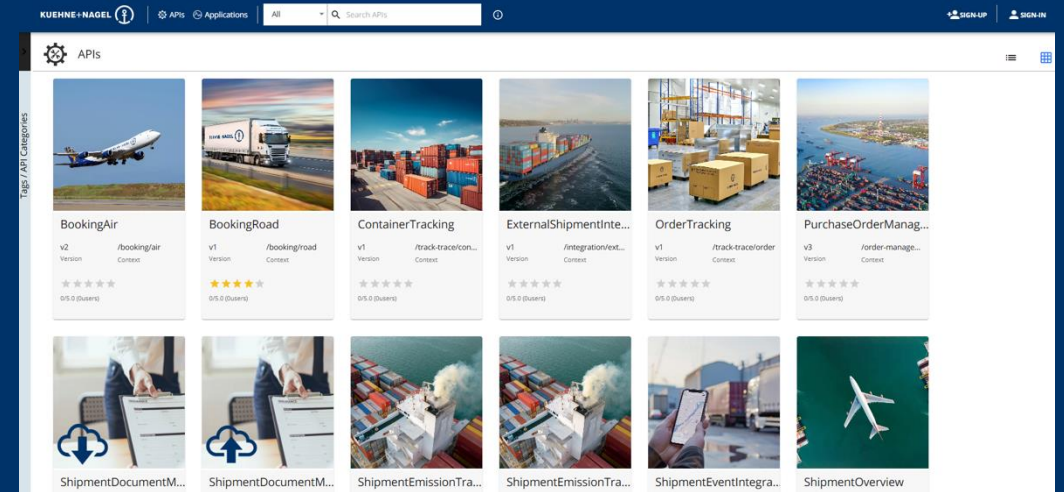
KUEHNE+NAGEL APIs Applications All Search APIs SIGN-UP SIGN-IN

Tags / API Categories

APIs

BookingAir
v2 Version /booking/air Context
0/5.0 (0users)

BookingRoad
v1 Version /booking/road Context
0/5.0 (0users)

ContainerTracking
v1 Version /track-trace/con... Context
0/5.0 (0users)

ExternalShipmentInte...
v1 Version /integration/ext... Context
0/5.0 (0users)

OrderTracking
v1 Version /track-trace/order Context
0/5.0 (0users)

PurchaseOrderManag...
v3 Version /order-manage... Context
0/5.0 (0users)

ShipmentDocumentM...

ShipmentDocumentM...

ShipmentEmissionTra...

ShipmentEmissionTra...

ShipmentEventIntegra...

ShipmentOverview